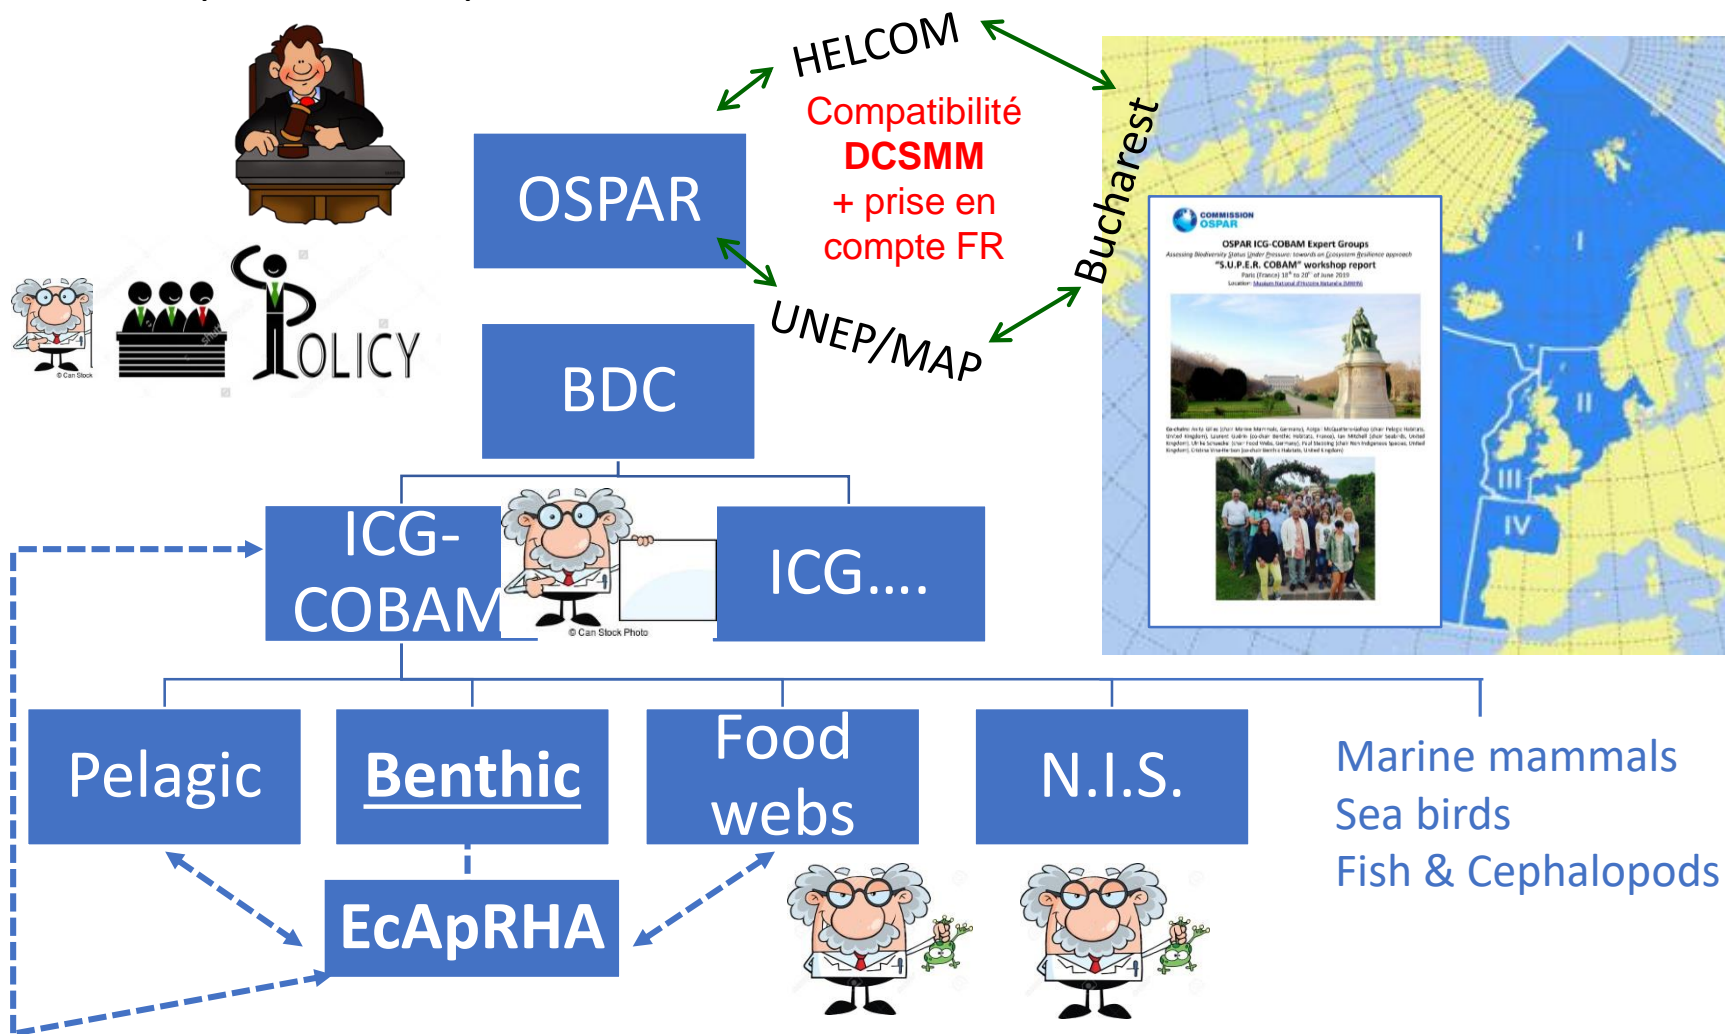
HELCOM

Compatibilité
DCSMM
+ prise en
compte FR

Bucharest

UNEP/MAP

OSPAR

POLICY

© Can Stock

BDC

ICG-COBAM

© Can Stock Photo

ICG….

COMMISSION OSPAR

OSPAR ICG-COBAM Expert Groups

Assessing Biodiversity Status Under Pressure: towards an Ecosystem Resilience approach

"S.U.P.E.R. COBAM" workshop report

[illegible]

I

II

III

IV

Pelagic

Benthic

Food webs

N.I.S.

Marine mammals
Sea birds
Fish & Cephalopods

EcApRHA